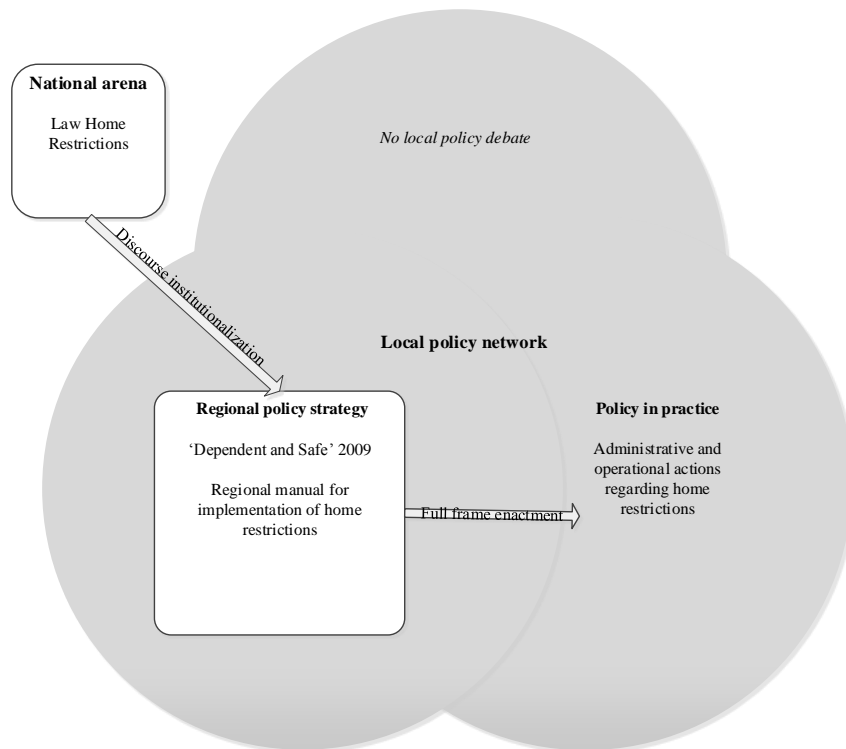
National arena

Law Home Restrictions

No local policy debate

Discourse institutionalization

Local policy network

Regional policy strategy

'Dependent and Safe' 2009

Regional manual for implementation of home restrictions

Full frame enactment

Policy in practice

Administrative and operational actions regarding home restrictions